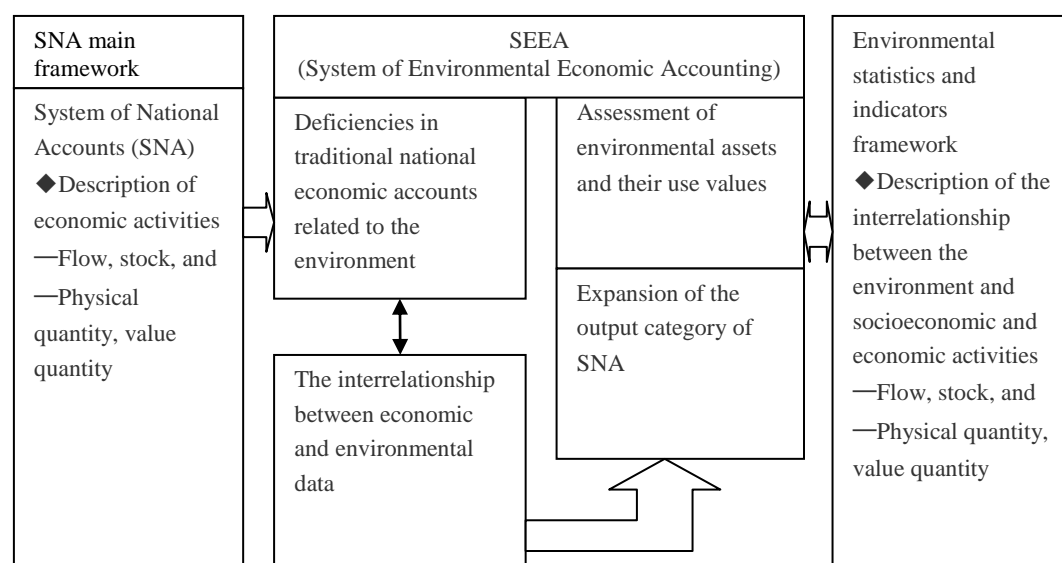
SNA main framework

System of National Accounts (SNA)
◆Description of economic activities
—Flow, stock, and
—Physical quantity, value quantity

SEEA
(System of Environmental Economic Accounting)

Deficiencies in traditional national economic accounts related to the environment

Assessment of environmental assets and their use values

Expansion of the output category of SNA

The interrelationship between economic and environmental data

Environmental statistics and indicators framework
◆Description of the interrelationship between the environment and socioeconomic and economic activities
—Flow, stock, and
—Physical quantity, value quantity